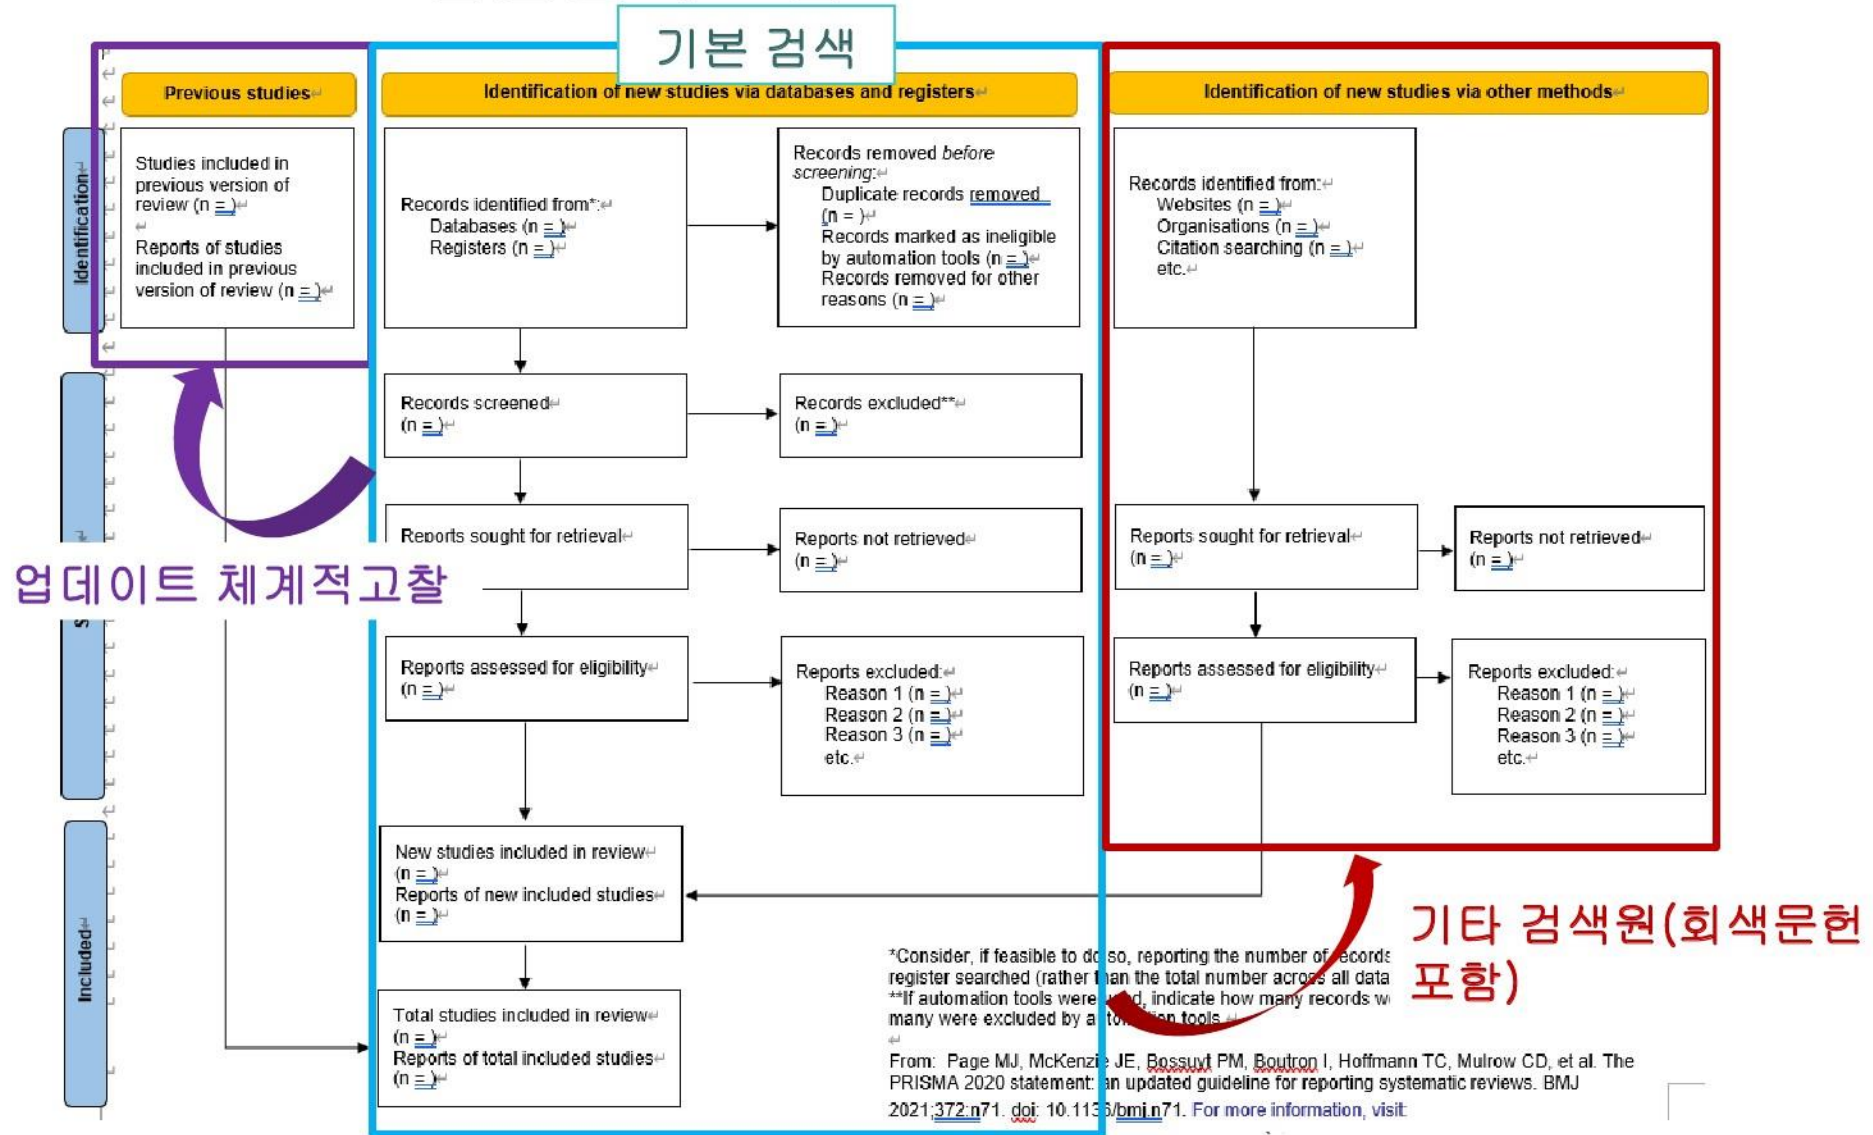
기본 검색

Previous studies

Identification of new studies via databases and registers

Identification of new studies via other methods

Identification

Studies included in previous version of review (n = )

Reports of studies included in previous version of review (n = )

Records identified from*: Databases (n = ) Registers (n = )

Records removed before screening: Duplicate records removed (n = ) Records marked as ineligible by automation tools (n = ) Records removed for other reasons (n = )

Records identified from: Websites (n = ) Organisations (n = ) Citation searching (n = ) etc.

Records screened (n = )

Records excluded** (n = )

Reports sought for retrieval

Reports not retrieved (n = )

Reports sought for retrieval (n = )

Reports not retrieved (n = )

업데이트 체계적고찰

Reports assessed for eligibility (n = )

Reports excluded: Reason 1 (n = ) Reason 2 (n = ) Reason 3 (n = ) etc.

Reports assessed for eligibility (n = )

Reports excluded: Reason 1 (n = ) Reason 2 (n = ) Reason 3 (n = ) etc.

Included

New studies included in review (n = ) Reports of new included studies (n = )

Total studies included in review (n = ) Reports of total included studies (n = )

기타 검색원(회색문헌 포함)

*Consider, if feasible to d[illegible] so, reporting the number of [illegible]ecords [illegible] register searched (rather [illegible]han the total number acro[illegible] all data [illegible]
**If automation tools were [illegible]d, indicate how many records w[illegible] many were excluded by a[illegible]tion tools.

From: Page MJ, McKenzi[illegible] JE, Bossuyt PM, Boutron I, Hoffmann TC, Mulrow CD, et al. The PRISMA 2020 statement: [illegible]an updated guideline for reporting systematic reviews. BMJ 2021;372:n71. doi: 10.113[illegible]/bmj.n71. For more information, visit: